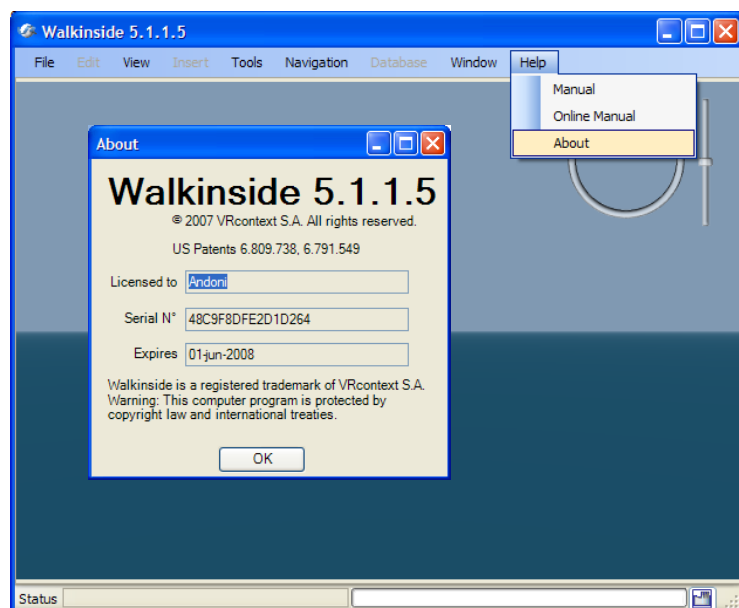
Walkinside 5.1.1.5

File Edit View Insert Tools Navigation Database Window Help

Manual
Online Manual
About

About

Walkinside 5.1.1.5

© 2007 VRcontext S.A. All rights reserved.

US Patents 6.809.738, 6.791.549

Licensed to Andoni

Serial N° 48C9F8DFE2D1D264

Expires 01-jun-2008

Walkinside is a registered trademark of VRcontext S.A.
Warning: This computer program is protected by copyright law and international treaties.

OK

Status